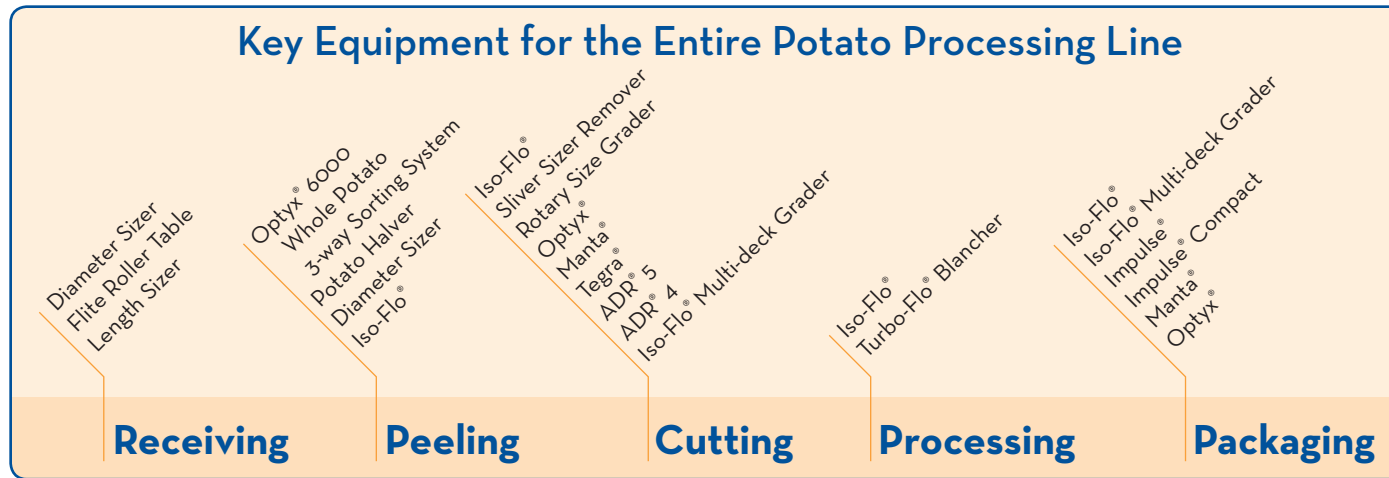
Key Equipment for the Entire Potato Processing Line

Diameter Sizer
Flite Roller Table
Length Sizer

Receiving

Optyx® 6000
Whole Potato
3-way Sorting System
Potato Halver
Diameter Sizer
Iso-Flo®

Peeling

Iso-Flo®
Sliver Sizer Remover
Rotary Size Grader
Optyx®
Manta®
Tegra®
ADR® 5
ADR® 4
Iso-Flo® Multi-deck Grader

Cutting

Iso-Flo®
Turbo-Flo® Blancher

Processing

Iso-Flo®
Iso-Flo® Multi-deck Grader
Impulse®
Impulse® Compact
Manta®
Optyx®

Packaging